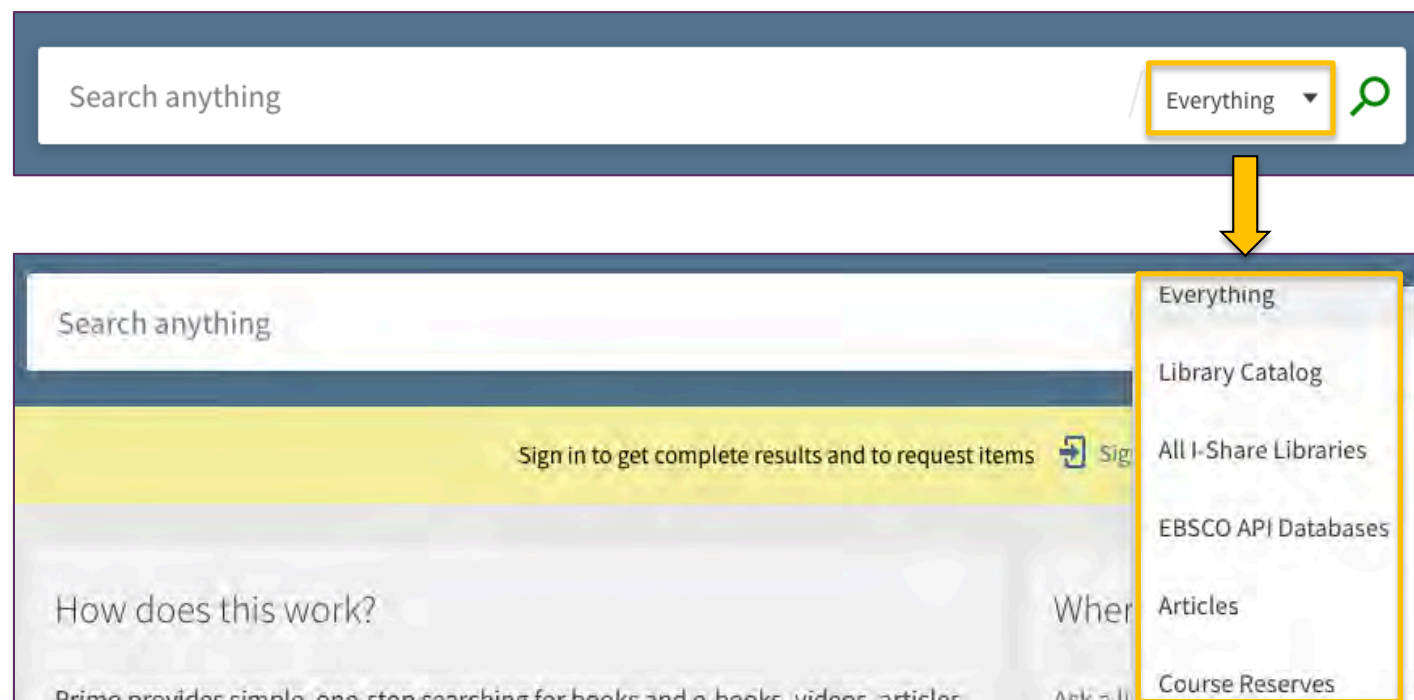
Search anything

Everything

Search anything

Everything

Library Catalog

All I-Share Libraries

EBSCO API Databases

Articles

Course Reserves

Sign in to get complete results and to request items

Sig

How does this work?

Wher

Prime provides simple, one-step searching for books and e-books, videos, articles

Ask a li